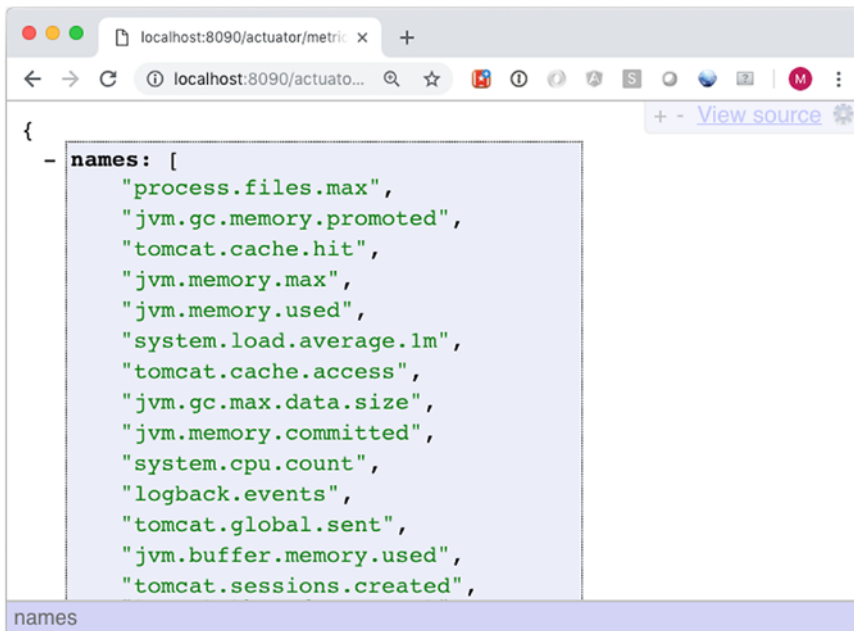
localhost:8090/actuator/metric ×
+
localhost:8090/actuato...
M
+ - View source
{
- names: [
"process.files.max",
"jvm.gc.memory.promoted",
"tomcat.cache.hit",
"jvm.memory.max",
"jvm.memory.used",
"system.load.average.1m",
"tomcat.cache.access",
"jvm.gc.max.data.size",
"jvm.memory.committed",
"system.cpu.count",
"logback.events",
"tomcat.global.sent",
"jvm.buffer.memory.used",
"tomcat.sessions.created",
names